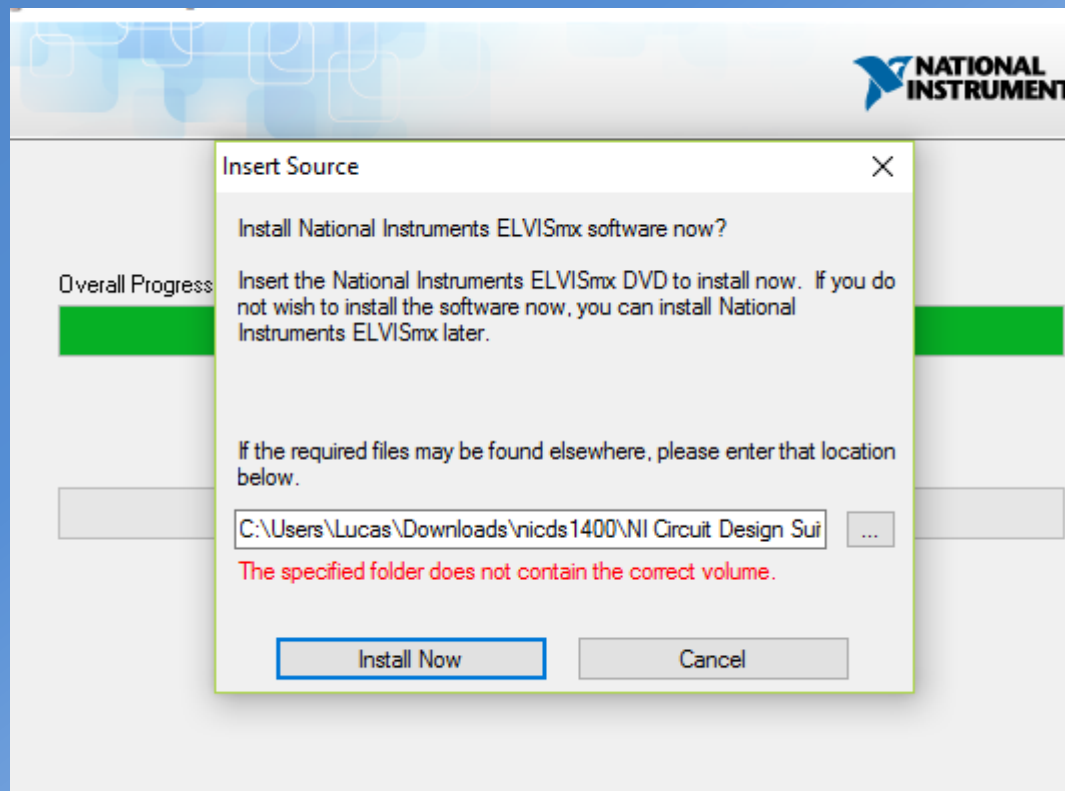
NATIONAL INSTRUMENT

Overall Progress

Insert Source

×

Install National Instruments ELVISmx software now?

Insert the National Instruments ELVISmx DVD to install now. If you do not wish to install the software now, you can install National Instruments ELVISmx later.

If the required files may be found elsewhere, please enter that location below.

C:\Users\Lucas\Downloads\nicds1400\NI Circuit Design Sui

...

The specified folder does not contain the correct volume.

Install Now

Cancel